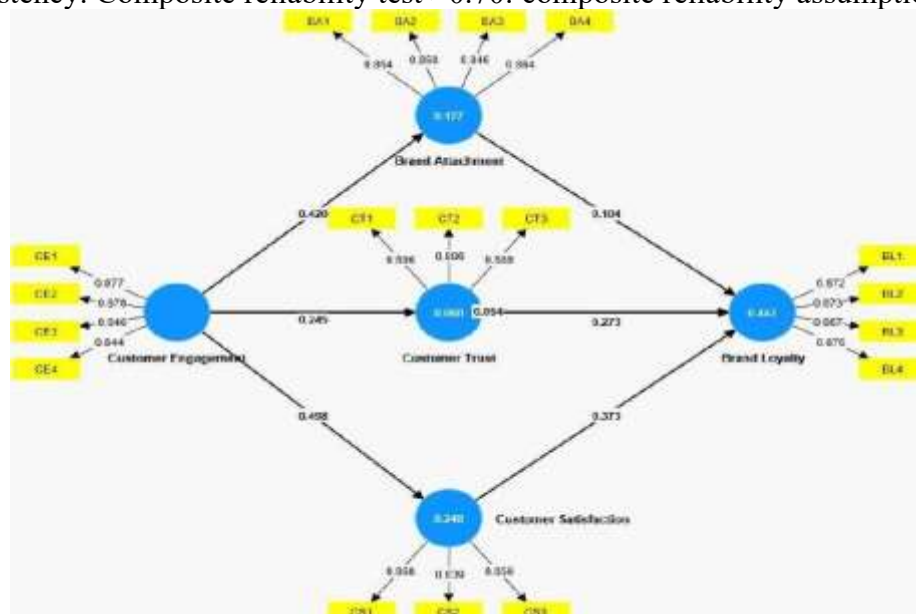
stency. Composite reliability test > 0.70. composite reliability assumptio

BA1 BA2 BA3 BA4

0.854 0.868 0.846 0.864

0.177

Brand Attachment

0.420

0.104

CT1 CT2 CT3

0.936 0.906 0.588

CE1

CE2

CE3

CE4

0.877
0.876
0.846
0.844

0.245

0.060

0.054

0.273

0.443

BL1
BL2
BL3
BL4

0.872
0.873
0.867
0.876

Customer Engagement

Customer Trust

Brand Loyalty

0.498

0.373

0.248

Customer Satisfaction

0.938 0.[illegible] 0.856

CS1 CS2 CS3